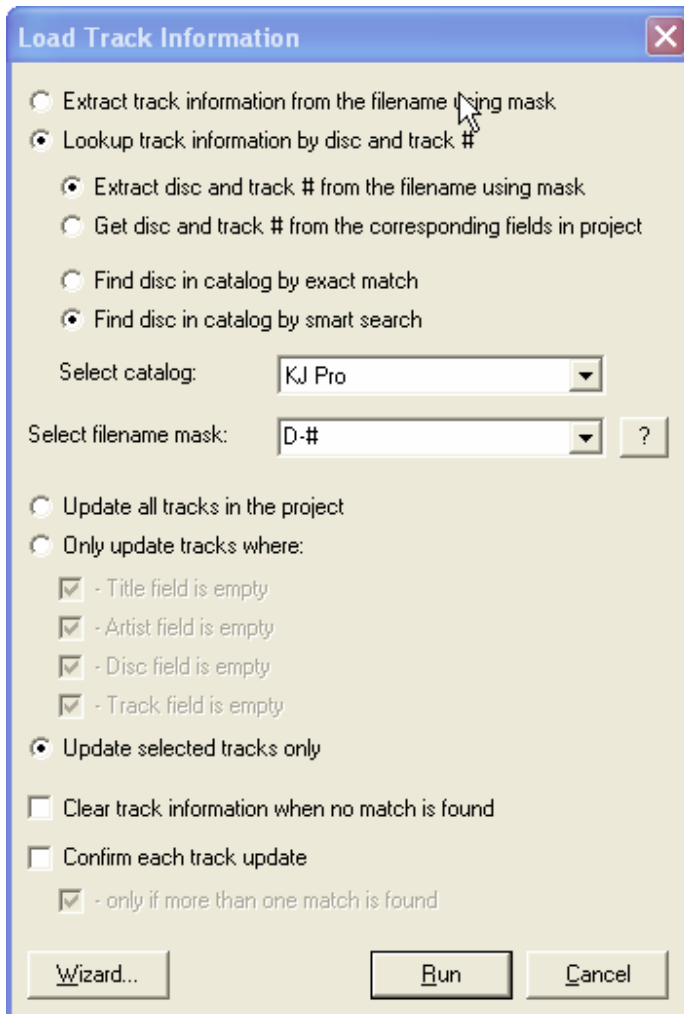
Load Track Information

Extract track information from the filename using mask

Lookup track information by disc and track #

Extract disc and track # from the filename using mask

Get disc and track # from the corresponding fields in project

Find disc in catalog by exact match

Find disc in catalog by smart search

Select catalog: KJ Pro

Select filename mask: D-# ?

Update all tracks in the project

Only update tracks where:

- Title field is empty

- Artist field is empty

- Disc field is empty

- Track field is empty

Update selected tracks only

Clear track information when no match is found

Confirm each track update

- only if more than one match is found

Wizard... Run Cancel